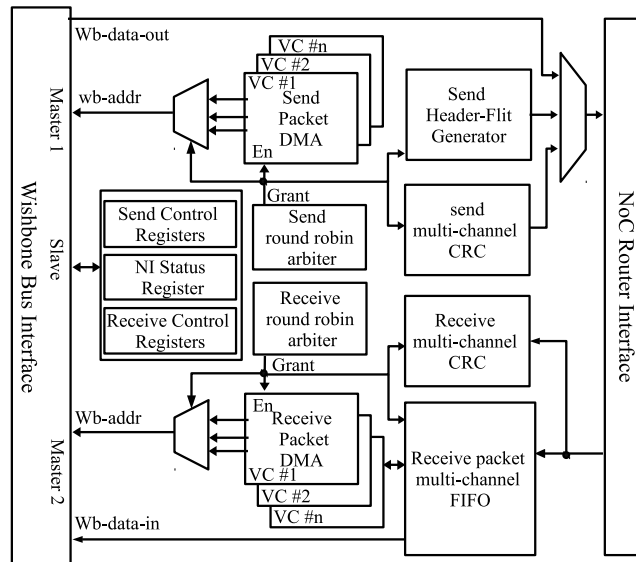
Wb-data-out

VC #n

VC #2

VC #1

Send Packet DMA

En

wb-addr

Master 1

Send Header-Flit Generator

Grant

Send round robin arbiter

send multi-channel CRC

Send Control Registers

NI Status Register

Receive Control Registers

Slave

Wishbone Bus Interface

Receive round robin arbiter

Grant

Receive multi-channel CRC

NoC Router Interface

Wb-addr

En

Receive Packet DMA

VC #1

VC #2

VC #n

Receive packet multi-channel FIFO

Master 2

Wb-data-in